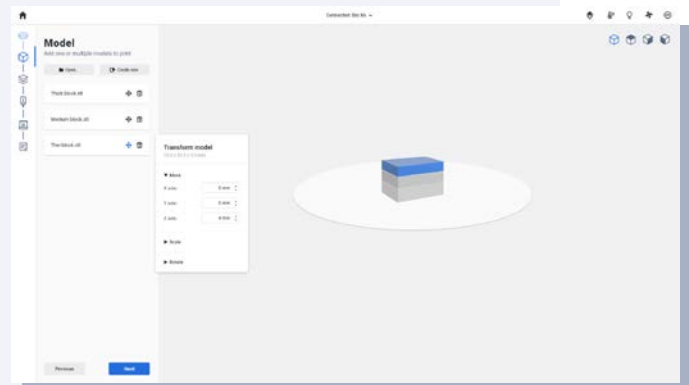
Connected: Bio X6

Model

Add one or multiple models to print

Open

Create new

Thick block.stl

Medium block.stl

Thin block.stl

Transform model

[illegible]

▼ Move

X axis 0 mm

Y axis 0 mm

Z axis 0 mm

▶ Scale

▶ Rotate

Previous

Next